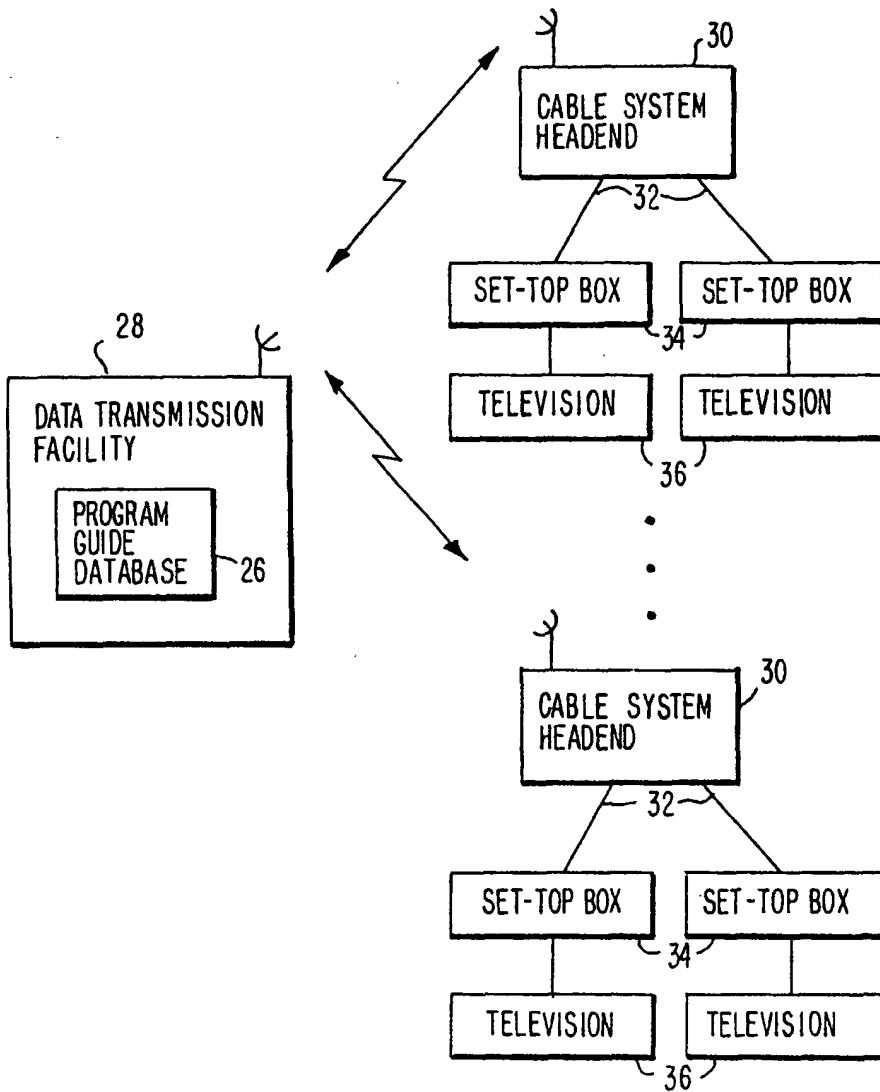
30
CABLE SYSTEM HEADEND
32
SET-TOP BOX
SET-TOP BOX
34
TELEVISION
TELEVISION
36
28
DATA TRANSMISSION FACILITY
PROGRAM GUIDE DATABASE
26
30
CABLE SYSTEM HEADEND
32
SET-TOP BOX
SET-TOP BOX
34
TELEVISION
TELEVISION
36